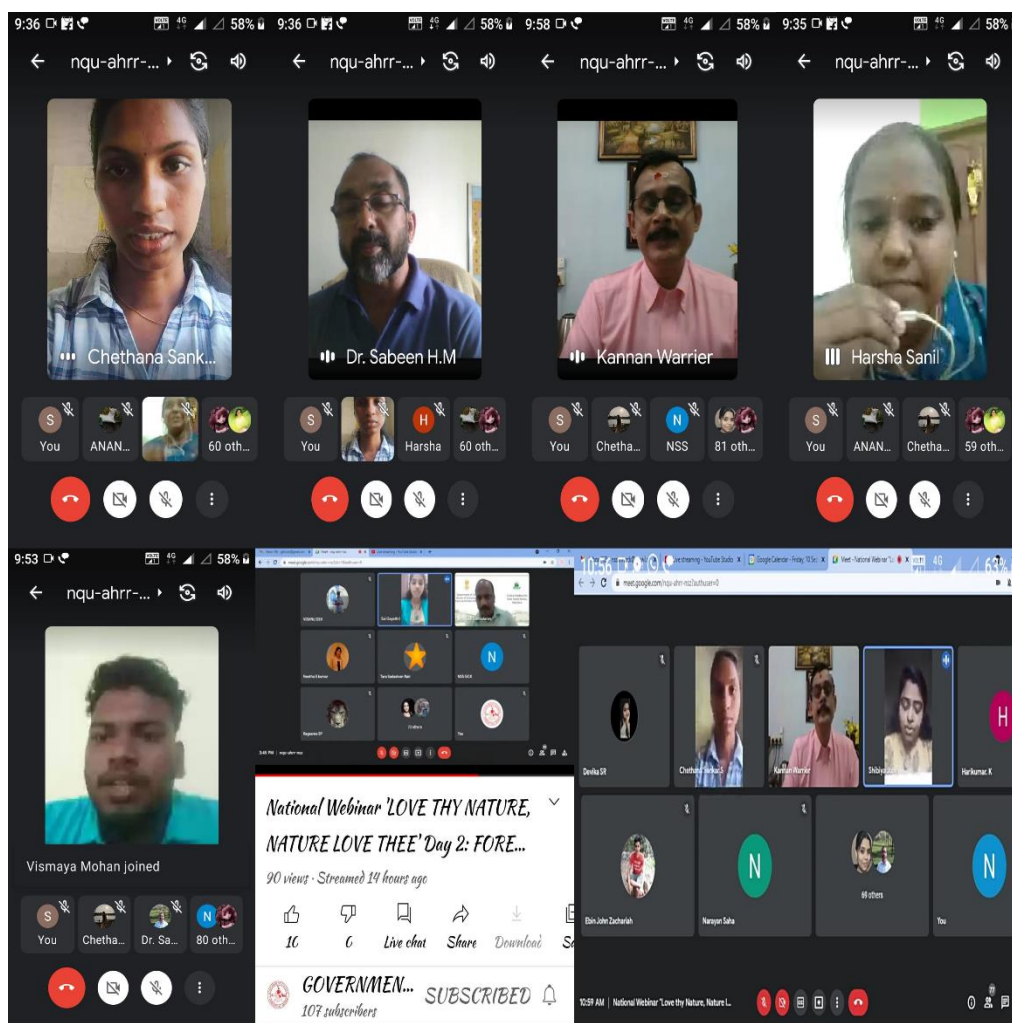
9:36 4G 58%
nqu-ahrr-...
Chethana Sank...
S You
ANAN...
60 oth...

9:36 4G 58%
nqu-ahrr-...
Dr. Sabeen H.M
S You
H Harsha
60 oth...

9:58 4G 58%
nqu-ahrr-...
Kannan Warrier
S You
Chetha...
N NSS
81 oth...

9:35 4G 58%
nqu-ahrr-...
Harsha Sanil
S You
ANAN...
Chetha...
59 oth...

9:53 4G 58%
nqu-ahrr-...
Vismaya Mohan joined
S You
Chetha...
Dr. Sa...
80 oth...

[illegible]
N

National Webinar 'LOVE THY NATURE, NATURE LOVE THEE' Day 2: FORE...
90 views · Streamed 14 hours ago
10 0 Live chat Share Download
GOVERNMEN...
107 subscribers
SUBSCRIBED

10:56 4G 63%
Live streaming - YouTube Studio
Google Calendar - Friday, 10 Se...
Meet - National Webinar "Lo...
meet.google.com/nqu-ahrr-rrz?authuser=0
Devika SR
Chethana Sankar S
Kannan Warrier
Shibiya
H
Harikumar. K
Ebin John Zachariah
N
Narayan Saha
66 others
N
You
10:59 AM | National Webinar "Love thy Nature, Nature L...